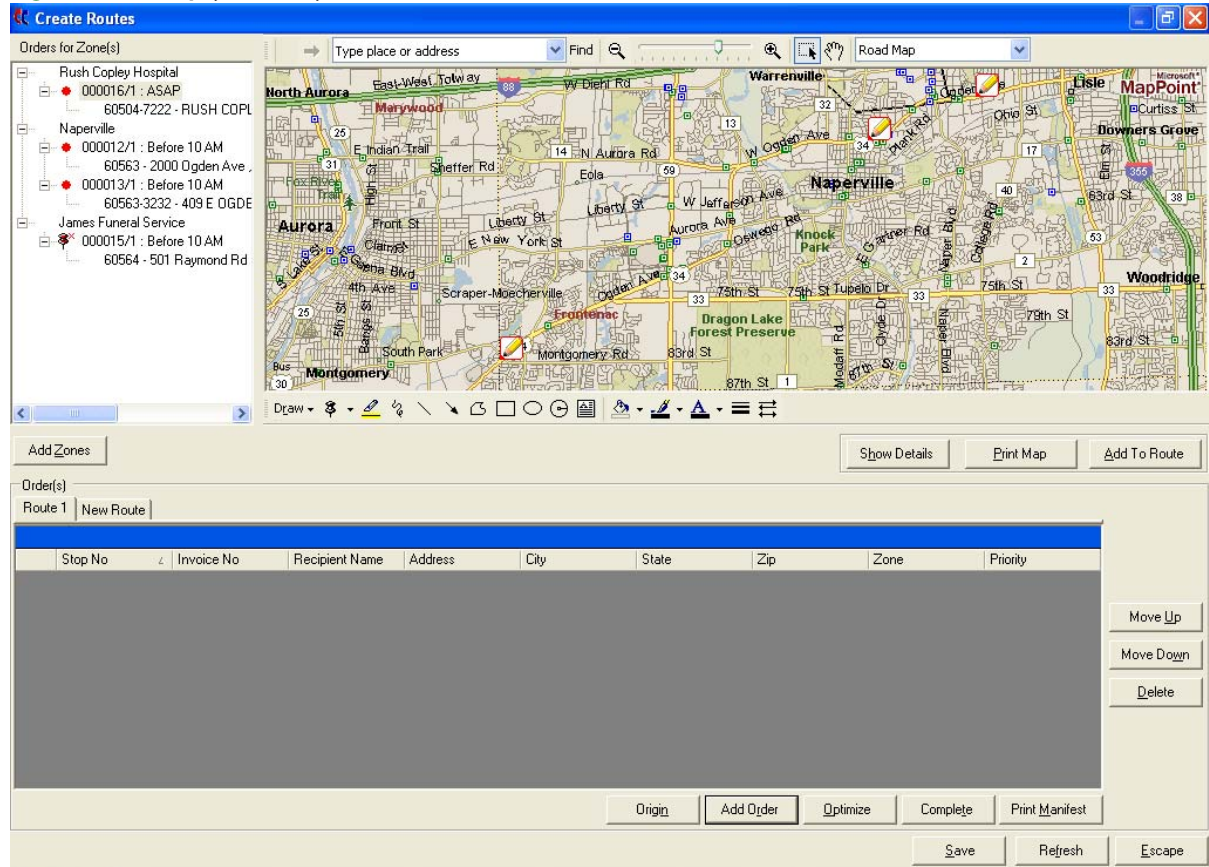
Create Routes

Orders for Zone(s)

Rush Copley Hospital
000016/1 : ASAP
60504-7222 - RUSH COPL
Naperville
000012/1 : Before 10 AM
60563 - 2000 Ogden Ave ,
000013/1 : Before 10 AM
60563-3232 - 409 E OGDE
James Funeral Service
000015/1 : Before 10 AM
60564 - 501 Raymond Rd

Type place or address | Find | Road Map

North Aurora, East-West Tollway, W Diehl Rd, Warrenville, Lisle, MapPoint, Curtiss St, Downers Grove, Marywood, Ohio St, E Indian Trail, N Aurora Rd, W Ogden Ave, Plank Rd, Sheffer Rd, Eola, Naperville, Fox River Trail, Liberty St, W Jefferson Ave, 63rd St, Aurora, Front St, Aurora Ave, Oswego Rd, Knock Park, E New York St, Galena Blvd, 4th Ave, Scraper-Moecherville, Ogden Ave, 75th St, Tupelo Dr, Woodridge, Frontenac, Dragon Lake Forest Preserve, 79th St, South Park, Montgomery Rd, 83rd St, Montgomery, 87th St

Draw

Add Zones | Show Details | Print Map | Add To Route

Order(s)
Route 1 | New Route

| Stop No | Invoice No | Recipient Name | Address | City | State | Zip | Zone | Priority |
|---|---|---|---|---|---|---|---|---|

Move Up
Move Down
Delete

Origin | Add Order | Optimize | Complete | Print Manifest

Save | Refresh | Escape